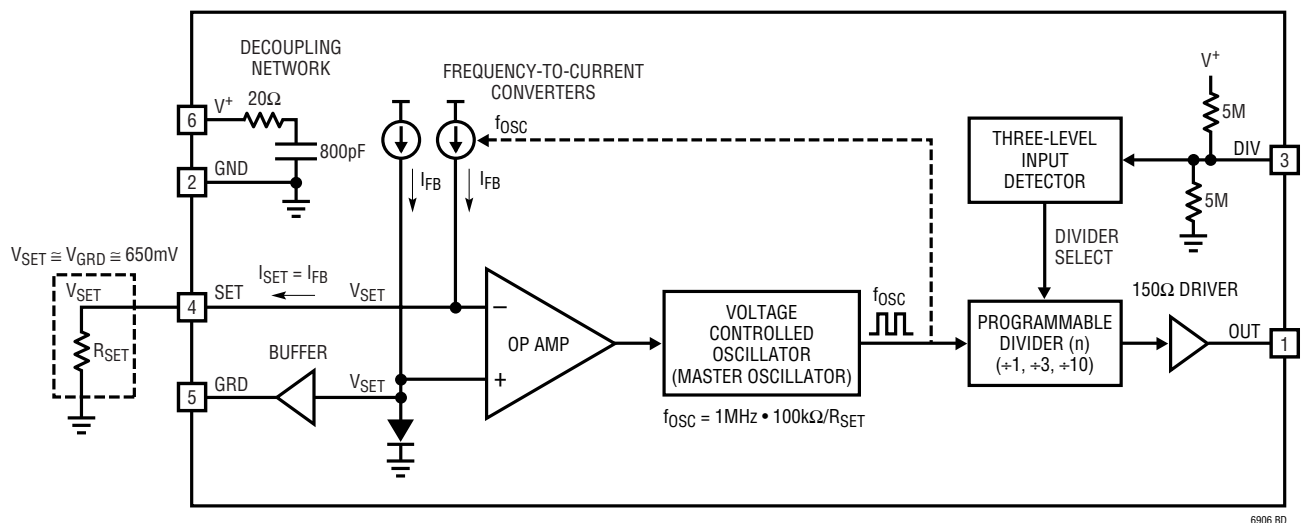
DECOUPLING NETWORK

FREQUENCY-TO-CURRENT CONVERTERS

6
$V^+$
20Ω
800pF
2
GND

$f_{OSC}$
$I_{FB}$
$I_{FB}$

$V^+$
5M
THREE-LEVEL INPUT DETECTOR
DIV
3
5M

$V_{SET} \cong V_{GRD} \cong 650mV$
$V_{SET}$
$R_{SET}$
4
SET
$I_{SET} = I_{FB}$
$V_{SET}$
–
+
OP AMP

VOLTAGE CONTROLLED OSCILLATOR (MASTER OSCILLATOR)

$f_{OSC}$

DIVIDER SELECT

150Ω DRIVER

PROGRAMMABLE DIVIDER (n) (÷1, ÷3, ÷10)

OUT
1

5
GRD
BUFFER
$V_{SET}$

$f_{OSC} = 1MHz \cdot 100k\Omega/R_{SET}$

6906 BD